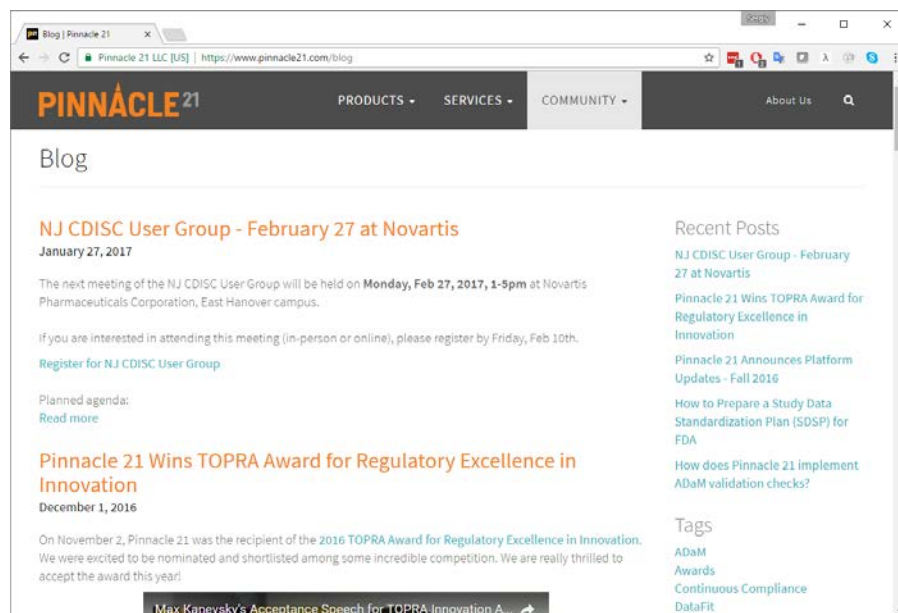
Blog | Pinnacle 21 ×

Sergiy

Pinnacle 21 LLC [US] | https://www.pinnacle21.com/blog

PINNACLE 21

PRODUCTS ▾ SERVICES ▾ COMMUNITY ▾ About Us

Blog

NJ CDISC User Group - February 27 at Novartis

January 27, 2017

The next meeting of the NJ CDISC User Group will be held on **Monday, Feb 27, 2017, 1-5pm** at Novartis Pharmaceuticals Corporation, East Hanover campus.

If you are interested in attending this meeting (in-person or online), please register by Friday, Feb 10th.

Register for NJ CDISC User Group

Planned agenda:
Read more

Pinnacle 21 Wins TOPRA Award for Regulatory Excellence in Innovation

December 1, 2016

On November 2, Pinnacle 21 was the recipient of the 2016 TOPRA Award for Regulatory Excellence in Innovation. We were excited to be nominated and shortlisted among some incredible competition. We are really thrilled to accept the award this year!

Max Kanevsky's Acceptance Speech for TOPRA Innovation A...

Recent Posts

NJ CDISC User Group - February 27 at Novartis

Pinnacle 21 Wins TOPRA Award for Regulatory Excellence in Innovation

Pinnacle 21 Announces Platform Updates - Fall 2016

How to Prepare a Study Data Standardization Plan (SDSP) for FDA

How does Pinnacle 21 implement ADaM validation checks?

Tags

ADaM
Awards
Continuous Compliance
DataFit